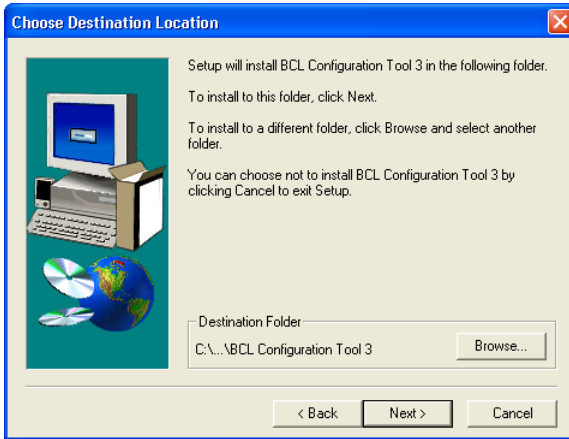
Choose Destination Location

Setup will install BCL Configuration Tool 3 in the following folder.

To install to this folder, click Next.

To install to a different folder, click Browse and select another folder.

You can choose not to install BCL Configuration Tool 3 by clicking Cancel to exit Setup.

Destination Folder

C:\...\BCL Configuration Tool 3

Browse...

< Back

Next >

Cancel